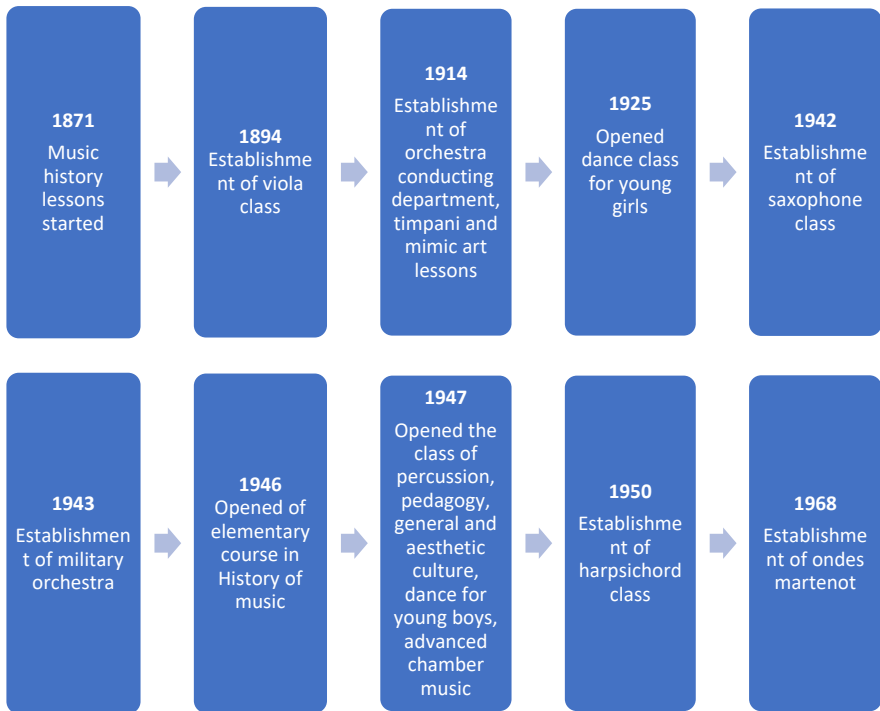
**1871**
Music history lessons started

**1894**
Establishment of viola class

**1914**
Establishment of orchestra conducting department, timpani and mimic art lessons

**1925**
Opened dance class for young girls

**1942**
Establishment of saxophone class

**1943**
Establishment of military orchestra

**1946**
Opened of elementary course in History of music

**1947**
Opened the class of percussion, pedagogy, general and aesthetic culture, dance for young boys, advanced chamber music

**1950**
Establishment of harpsichord class

**1968**
Establishment of ondes martenot